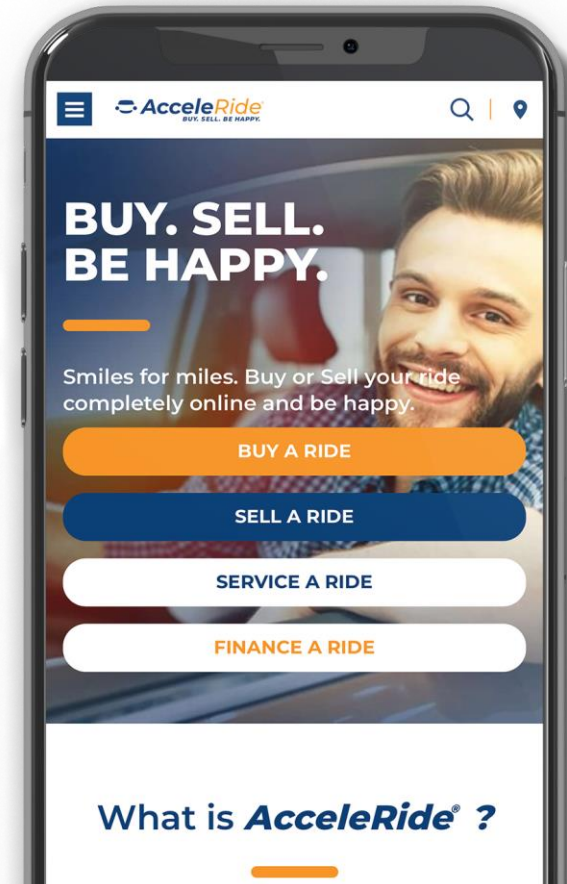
AcceleRide
BUY. SELL. BE HAPPY.

BUY. SELL.
BE HAPPY.

Smiles for miles. Buy or Sell your ride completely online and be happy.

BUY A RIDE

SELL A RIDE

SERVICE A RIDE

FINANCE A RIDE

What is AcceleRide® ?